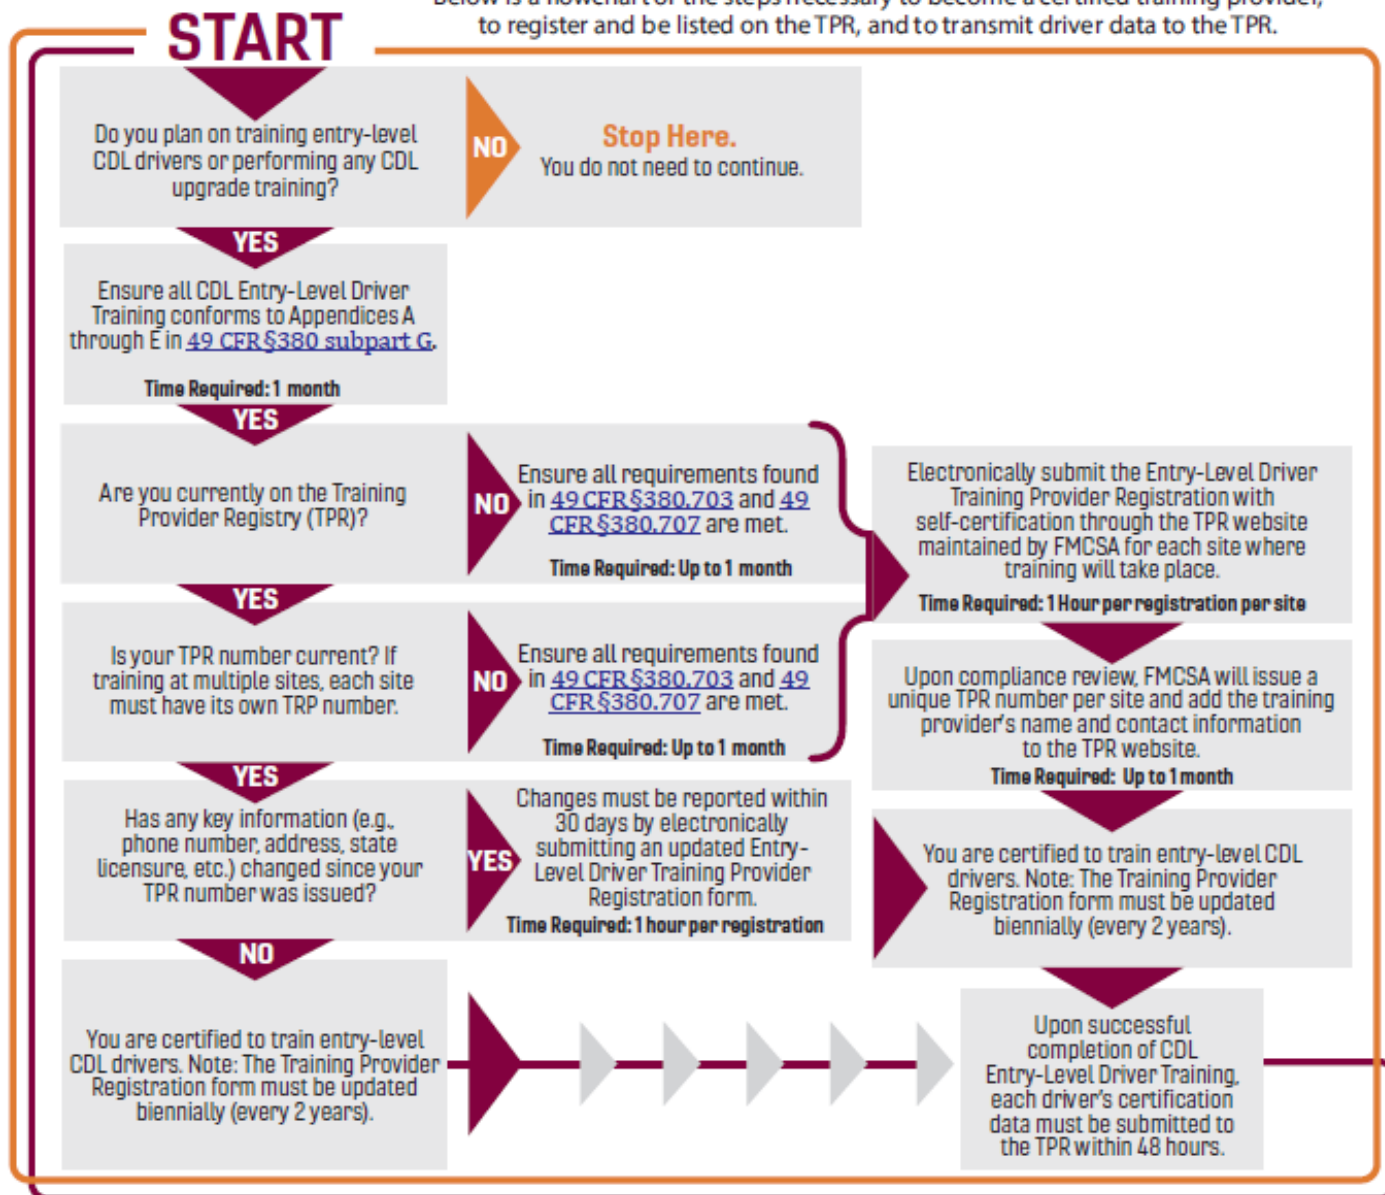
START

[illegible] to register and be listed on the TPR, and to transmit driver data to the TPR.

Do you plan on training entry-level CDL drivers or performing any CDL upgrade training?

NO

Stop Here.
You do not need to continue.

YES

Ensure all CDL Entry-Level Driver Training conforms to Appendices A through E in 49 CFR §380 subpart G.

Time Required: 1 month

YES

Are you currently on the Training Provider Registry (TPR)?

NO

Ensure all requirements found in 49 CFR §380.703 and 49 CFR §380.707 are met.

Time Required: Up to 1 month

Electronically submit the Entry-Level Driver Training Provider Registration with self-certification through the TPR website maintained by FMCSA for each site where training will take place.

Time Required: 1 Hour per registration per site

YES

Is your TPR number current? If training at multiple sites, each site must have its own TRP number.

NO

Ensure all requirements found in 49 CFR §380.703 and 49 CFR §380.707 are met.

Time Required: Up to 1 month

Upon compliance review, FMCSA will issue a unique TPR number per site and add the training provider's name and contact information to the TPR website.

Time Required: Up to 1 month

YES

Has any key information (e.g., phone number, address, state licensure, etc.) changed since your TPR number was issued?

YES

Changes must be reported within 30 days by electronically submitting an updated Entry-Level Driver Training Provider Registration form.

Time Required: 1 hour per registration

You are certified to train entry-level CDL drivers. Note: The Training Provider Registration form must be updated biennially (every 2 years).

NO

You are certified to train entry-level CDL drivers. Note: The Training Provider Registration form must be updated biennially (every 2 years).

Upon successful completion of CDL Entry-Level Driver Training, each driver's certification data must be submitted to the TPR within 48 hours.